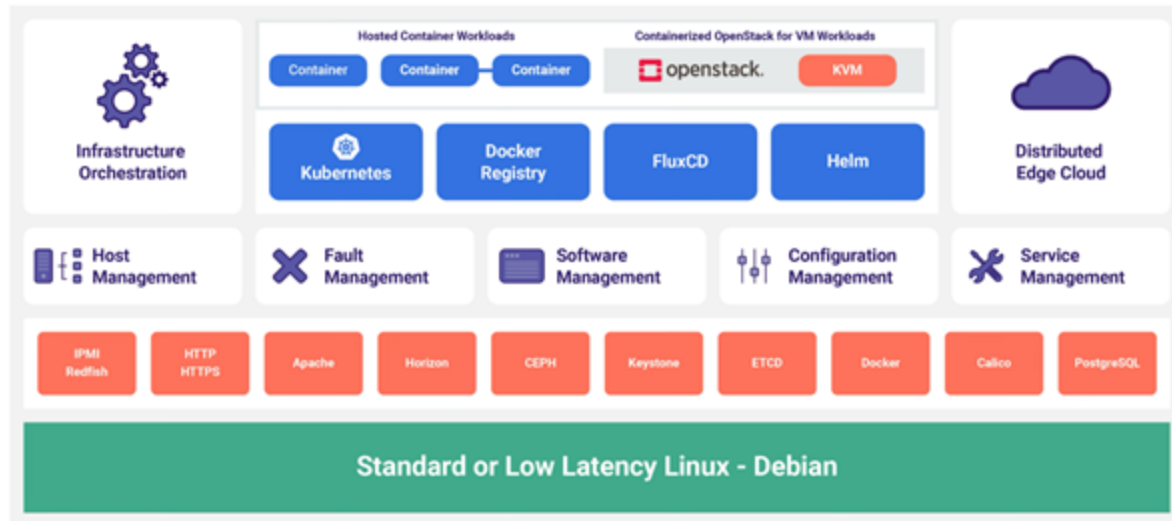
Infrastructure Orchestration

Hosted Container Workloads

Container

Container

Container

Containerized OpenStack for VM Workloads

openstack.

KVM

Kubernetes

Docker Registry

FluxCD

Helm

Distributed Edge Cloud

Host Management

Fault Management

Software Management

Configuration Management

Service Management

IPMI Redfish

HTTP HTTPS

Apache

Horizon

CEPH

Keystone

ETCD

Docker

Calico

PostgreSQL

Standard or Low Latency Linux - Debian